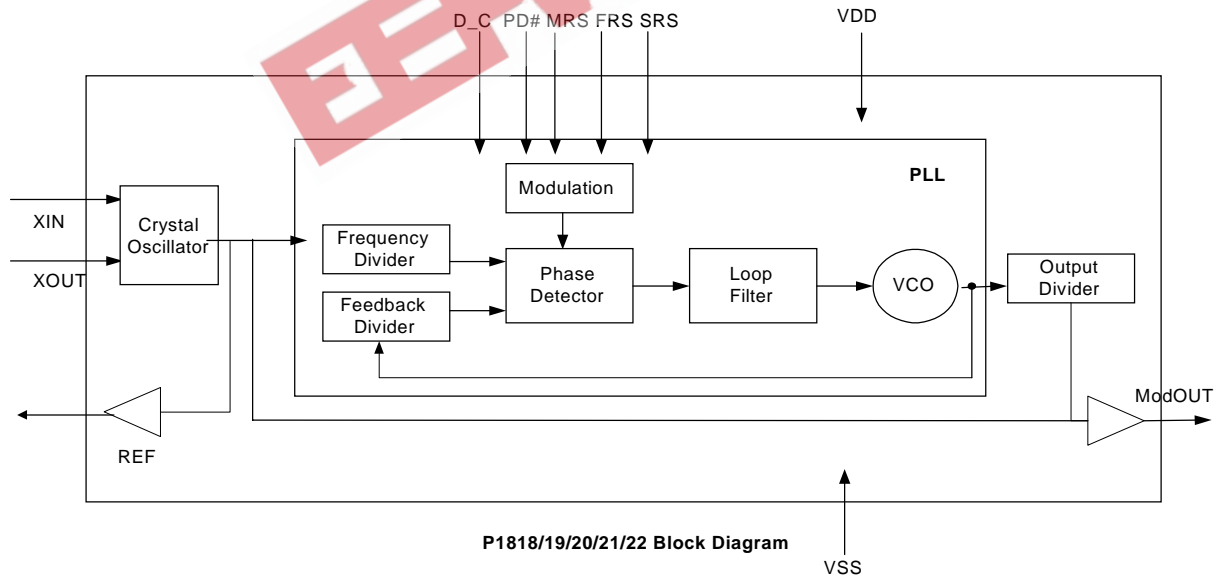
D_C PD# MRS FRS SRS

VDD

PLL

Modulation

XIN

Crystal Oscillator

XOUT

Frequency Divider

Phase Detector

Loop Filter

VCO

Output Divider

Feedback Divider

ModOUT

REF

VSS

P1818/19/20/21/22 Block Diagram